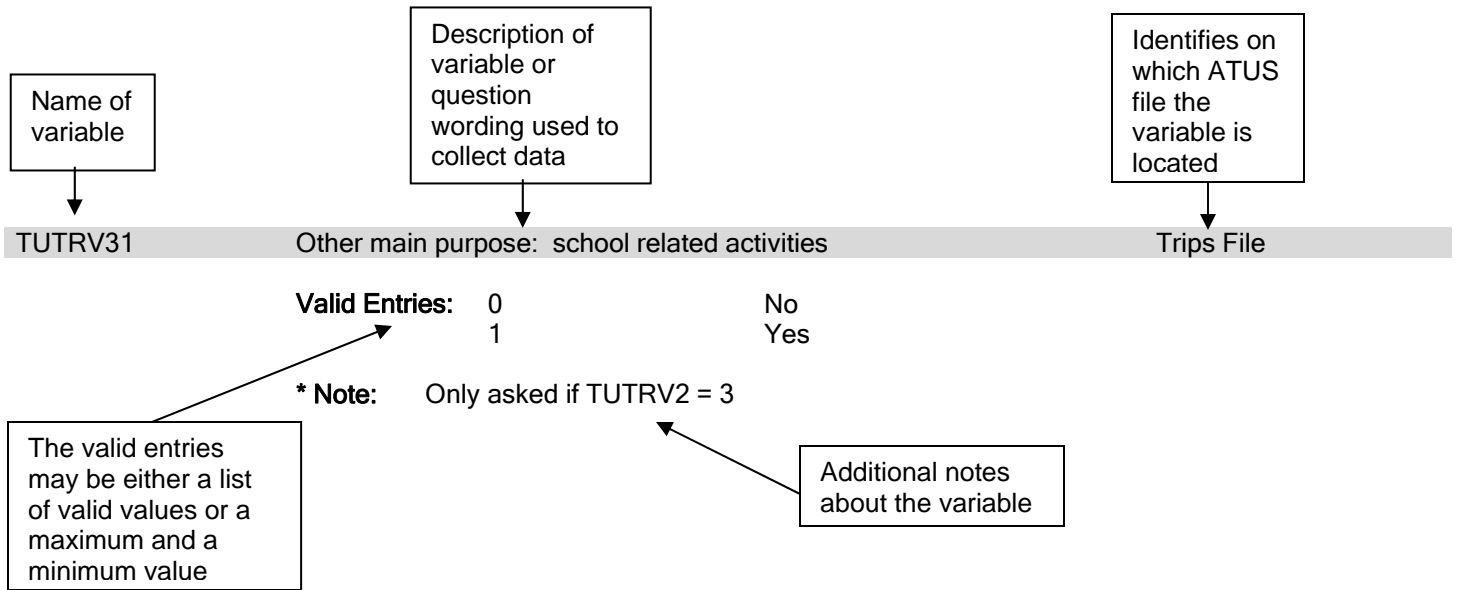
Name of variable

Description of variable or question wording used to collect data

Identifies on which ATUS file the variable is located

TUTRV31 Other main purpose: school related activities Trips File

Valid Entries: 0 No
1 Yes

* Note: Only asked if TUTRV2 = 3

The valid entries may be either a list of valid values or a maximum and a minimum value

Additional notes about the variable